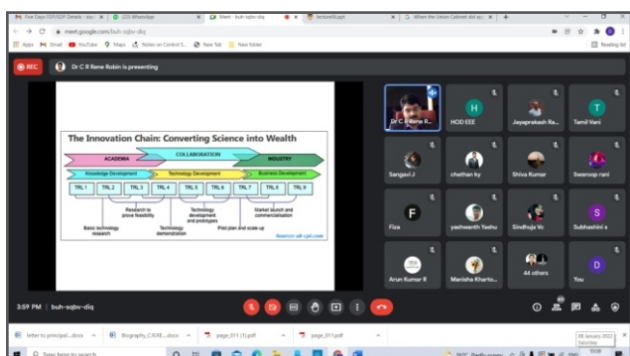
Five Days FDP/SDP Details - sio
(23) WhatsApp
Meet - buh-sqbv-diq
lecture05.pdf
When the Union Cabinet did ap

meet.google.com/buh-sqbv-diq

Apps
Gmail
YouTube
Maps
Notes on Control S
New Tab
New folder
Reading list

REC
Dr C R Rene Robin is presenting

The Innovation Chain: Converting Science into Wealth

ACADEMIA
COLLABORATION
INDUSTRY

Knowledge Development
Technology Development
Business Development

| TRL 1 | TRL 2 | TRL 3 | TRL 4 | TRL 5 | TRL 6 | TRL 7 | TRL 8 | TRL 9 |
|---|---|---|---|---|---|---|---|---|

Basic technology research
Research to prove feasibility
Technology demonstration
Technology development and prototypes
Pilot plan and scale up
Market launch and commercialisation

Dr C R Rene R...
H
HOD EEE
Jayaprakash Ra...
T
Tamil Vani
Sangavi J
chethan ky
Shiva Kumar
Swaroop rani
F
Fiza
yashwanth Yadhu
Sindhuja Vc
S
Subhashini s
Arun Kumar R
Manisha Kharto...
44 others
D
You

3:59 PM | buh-sqbv-diq

letter to principal....docx
Biography_CR.RE....docx
page_011 (1).pdf
page_011.pdf

Type here to search
08 January 2022
Saturday